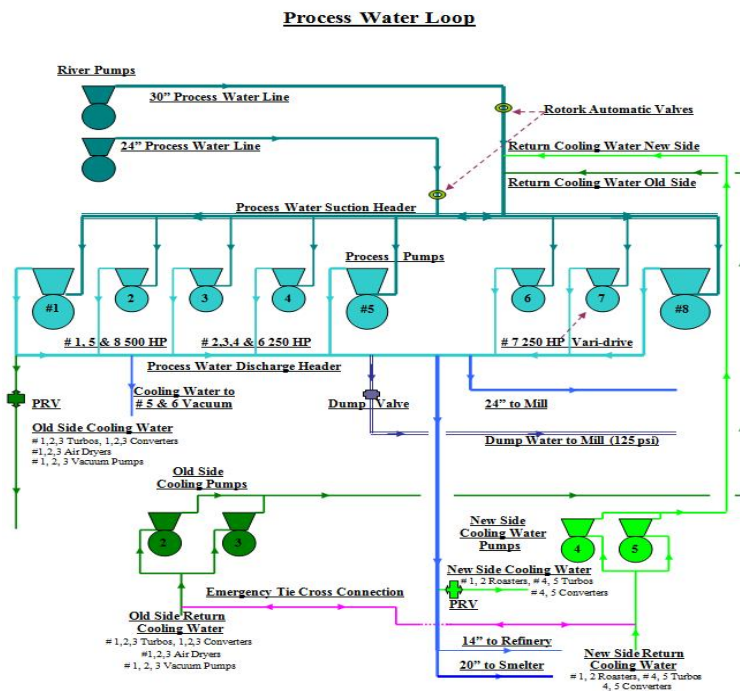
Process Water Loop

River Pumps

30" Process Water Line

Rotork Automatic Valves

24" Process Water Line

Return Cooling Water New Side

Return Cooling Water Old Side

Process Water Suction Header

Process Pumps

#1

2

3

4

#5

6

7

#8

# 1, 5 & 8 500 HP

# 2,3,4 & 6 250 HP

# 7 250 HP Vari-drive

Process Water Discharge Header

PRV

Cooling Water to # 5 & 6 Vacuum

Dump Valve

24" to Mill

Old Side Cooling Water
# 1,2,3 Turbos, 1,2,3 Converters
#1,2,3 Air Dryers
# 1, 2, 3 Vacuum Pumps

Dump Water to Mill (125 psi)

Old Side Cooling Pumps

2

3

New Side Cooling Water Pumps

4

5

New Side Cooling Water
# 1, 2 Roasters, # 4, 5 Turbos
# 4, 5 Converters

Emergency Tie Cross Connection

PRV

Old Side Return Cooling Water
# 1,2,3 Turbos, 1,2,3 Converters
#1,2,3 Air Dryers
# 1, 2, 3 Vacuum Pumps

14" to Refinery

20" to Smelter

New Side Return Cooling Water
# 1, 2 Roasters, # 4, 5 Turbos
4, 5 Converters